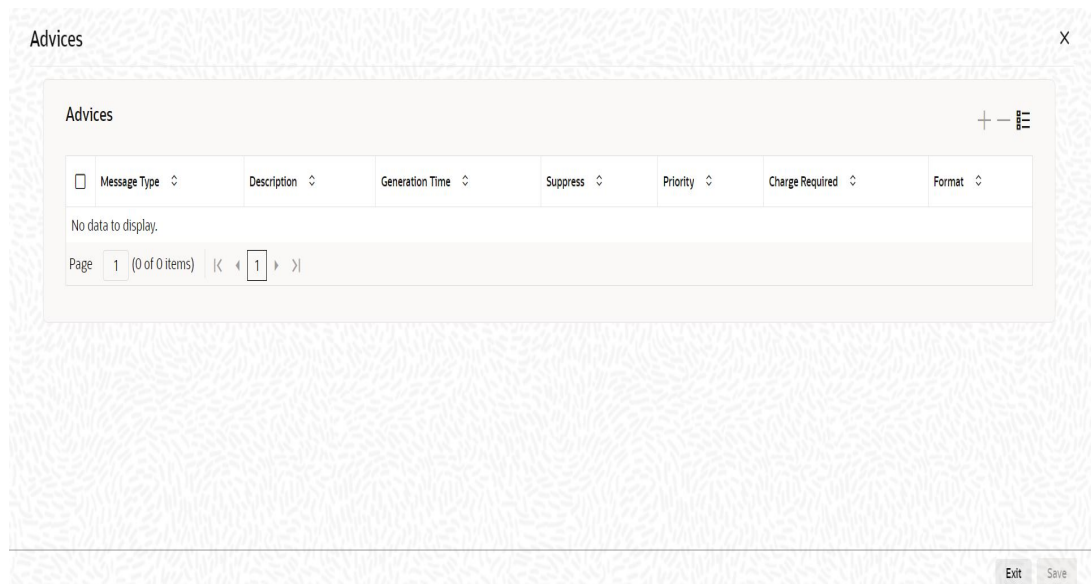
Advices

X

Advices

+ −

| Message Type | Description | Generation Time | Suppress | Priority | Charge Required | Format |
|---|---|---|---|---|---|---|
| No data to display. | | | | | | |

Page 1 (0 of 0 items) |< ◂ 1 ▸ >|

Exit Save